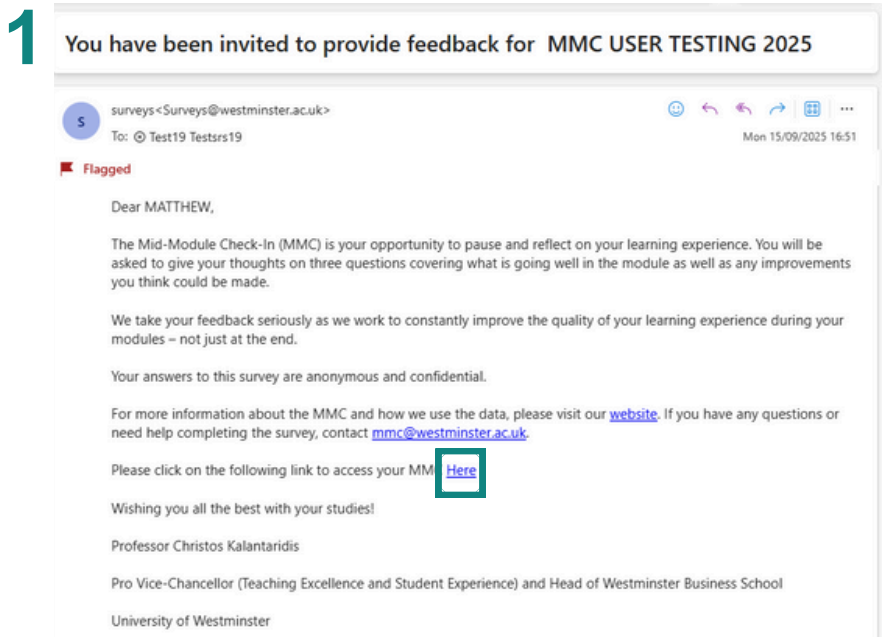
1

You have been invited to provide feedback for MMC USER TESTING 2025

S

surveys<Surveys@westminster.ac.uk>
To: Test19 Testsrs19

Mon 15/09/2025 16:51

Flagged

Dear MATTHEW,

The Mid-Module Check-In (MMC) is your opportunity to pause and reflect on your learning experience. You will be asked to give your thoughts on three questions covering what is going well in the module as well as any improvements you think could be made.

We take your feedback seriously as we work to constantly improve the quality of your learning experience during your modules – not just at the end.

Your answers to this survey are anonymous and confidential.

For more information about the MMC and how we use the data, please visit our website. If you have any questions or need help completing the survey, contact mmc@westminster.ac.uk.

Please click on the following link to access your MM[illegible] Here

Wishing you all the best with your studies!

Professor Christos Kalantaridis

Pro Vice-Chancellor (Teaching Excellence and Student Experience) and Head of Westminster Business School

University of Westminster